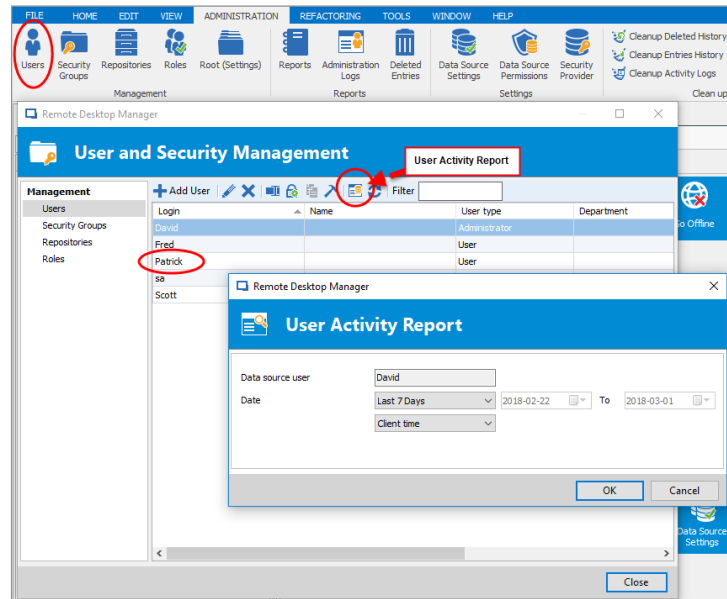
FILE HOME EDIT VIEW ADMINISTRATION REFACTORING TOOLS WINDOW HELP

Users Security Groups Repositories Roles Root (Settings)
Management
Reports Administration Logs Deleted Entries
Reports
Data Source Settings Data Source Permissions Security Provider
Settings
Cleanup Deleted History
Cleanup Entries History
Cleanup Activity Logs
Clean up

Remote Desktop Manager

User and Security Management

User Activity Report

Management
Users
Security Groups
Repositories
Roles

Add User Filter

| Login | Name | User type | Department |
|---|---|---|---|
| David | | Administrator | |
| Fred | | User | |
| Patrick | | User | |
| sa | | | |
| Scott | | | |

o Offline

Data Source Settings

Close

Remote Desktop Manager

User Activity Report

Data source user David
Date Last 7 Days 2018-02-22 To 2018-03-01
Client time

OK Cancel